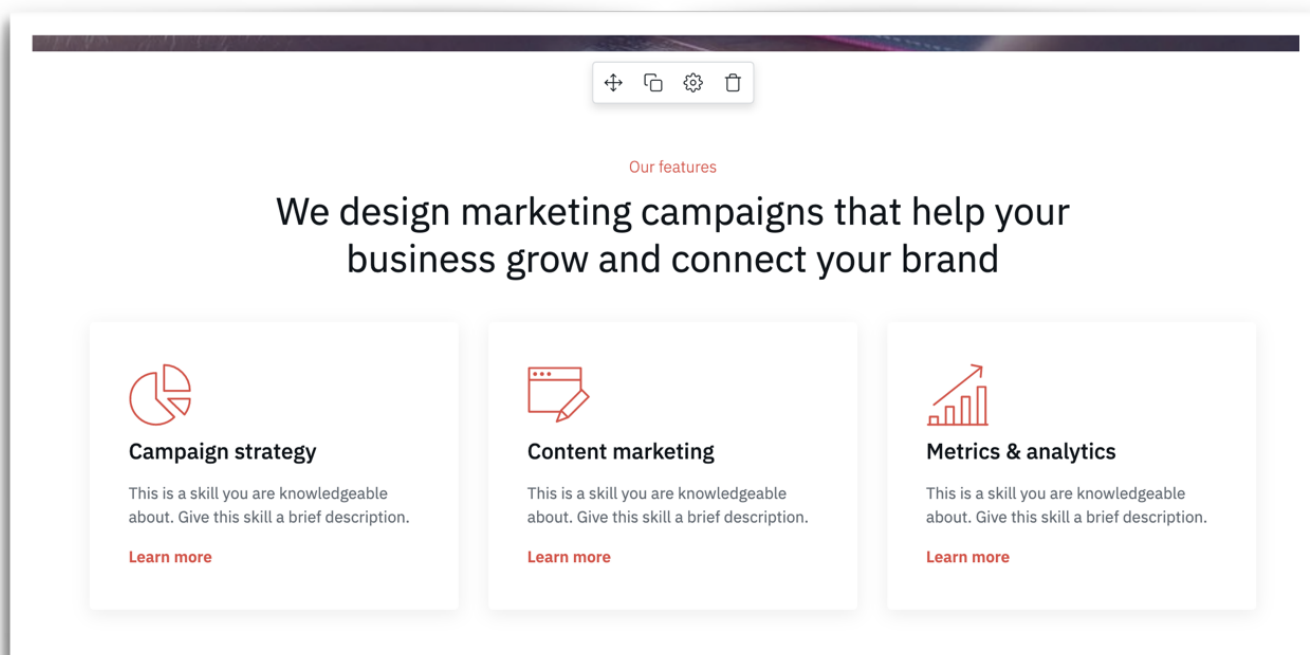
Our features

We design marketing campaigns that help your business grow and connect your brand

Campaign strategy

This is a skill you are knowledgeable about. Give this skill a brief description.

Learn more

Content marketing

This is a skill you are knowledgeable about. Give this skill a brief description.

Learn more

Metrics & analytics

This is a skill you are knowledgeable about. Give this skill a brief description.

Learn more